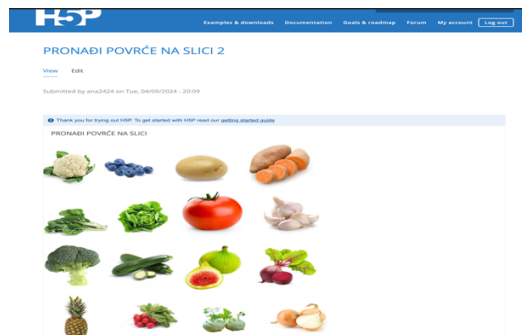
H5P

Examples & downloads Documentation Goals & roadmap Forum My account Log out

PRONAĐI POVRĆE NA SLICI 2

View Edit

Submitted by ana2424 on Tue, 04/09/2024 - 20:09

Thank you for trying out H5P. To get started with H5P read our getting started guide

PRONAĐI POVRĆE NA SLICI